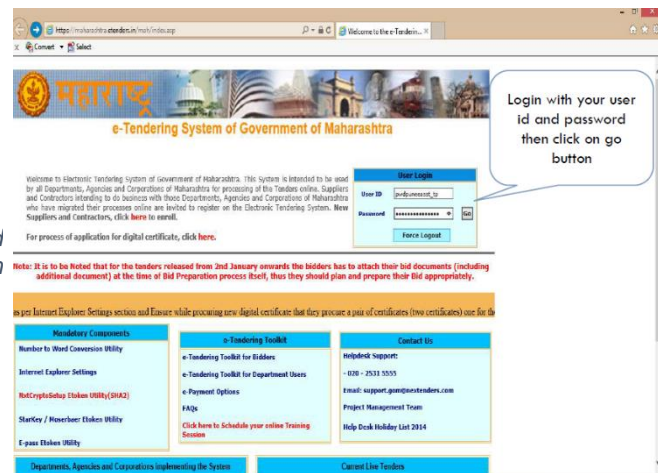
https://maharashtra.etenders.in/mah/index.asp
Welcome to the e-Tenderin... ×
Convert ▾ Select

महाराष्ट्र
e-Tendering System of Government of Maharashtra

Login with your user id and password then click on go button

Welcome to Electronic Tendering System of Government of Maharashtra. This System is intended to be used by all Departments, Agencies and Corporations of Maharashtra for processing of the Tenders online. Suppliers and Contractors intending to do business with those Departments, Agencies and Corporations of Maharashtra who have migrated their processes online are invited to register on the Electronic Tendering System. New Suppliers and Contractors, click here to enroll.

For process of application for digital certificate, click here.

User Login
User ID pwdpunecent_ts
Password ••••••••••••••••
Go
Force Logout

Note: It is to be Noted that for the tenders released from 2nd January awards the bidders has to attach their bid documents (including additional document) at the time of Bid Preparation process itself, thus they should plan and prepare their Bid appropriately.

s per Internet Explorer Settings section and Ensure while procuring new digital certificate that they procure a pair of certificates (two certificates) one for the

Mandatory Components
Number to Word Conversion Utility
Internet Explorer Settings
NstCryptoSetup Etoken Utility(SHA2)
StarKey / Moserbeer Etoken Utility
E-pass Etoken Utility

e-Tendering Toolkit
e-Tendering Toolkit for Bidders
e-Tendering Toolkit for Department Users
e-Payment Options
FAQs
Click here to Schedule your online Training Session

Contact Us
Helpdesk Support:
- 020 - 2531 5555
Email: support.gom@nextenders.com
Project Management Team
Help Desk Holiday List 2014

Departments, Agencies and Corporations implementing the System
Current Live Tenders